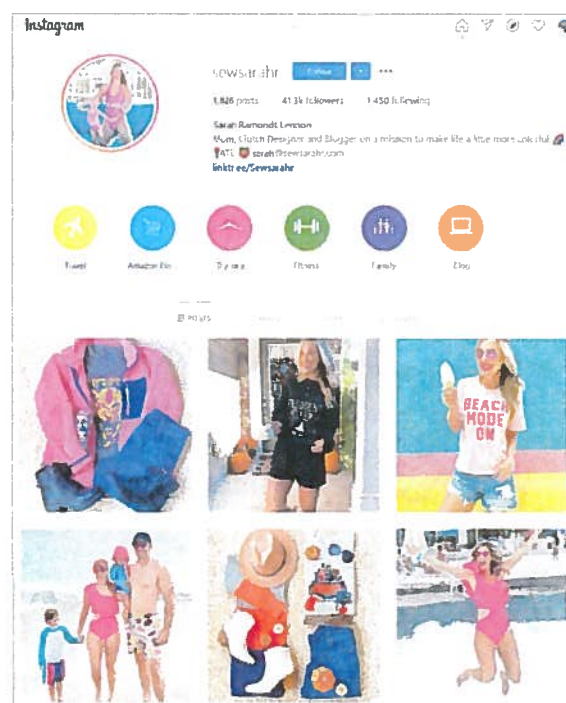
Instagram

sewsarahr Follow •••

1,828 posts 41.3k followers 1,450 following

Sarah Ramondt Lennon
Mom, Clutch Designer and Blogger on a mission to make life a little more colorful
ATL sarah@sewsarahr.com
linktree/Sewsarahr

Travel Amazon Fin... Try on Fitness Family Blog

POSTS

BEACH MODE ON